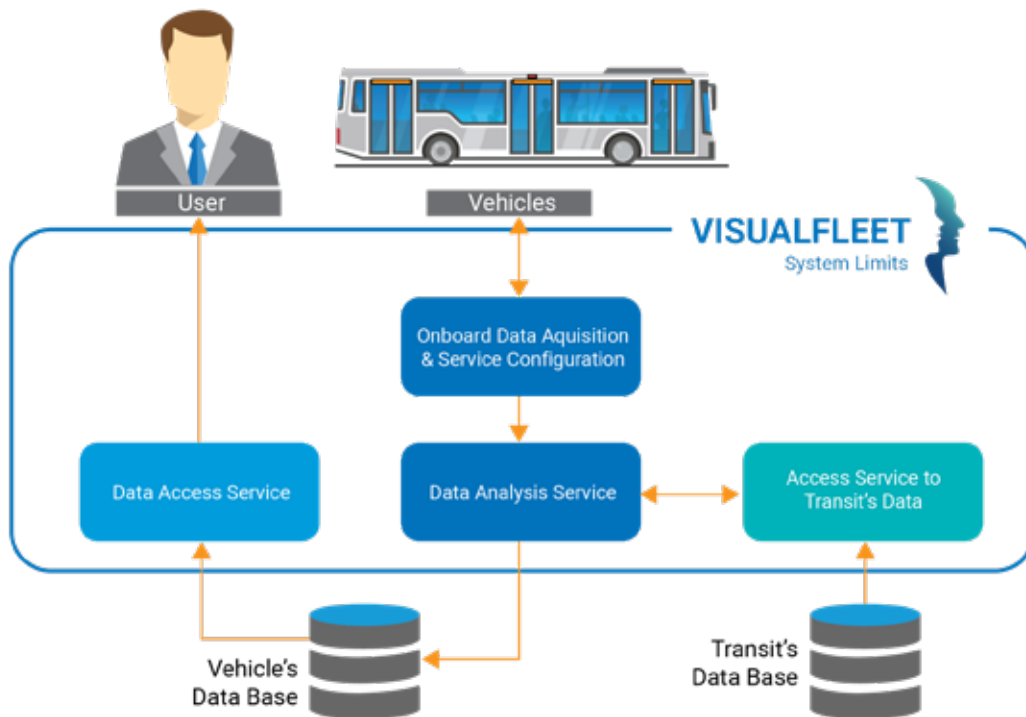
User

Vehicles

VISUALFLEET
System Limits

Onboard Data Aquisition & Service Configuration

Data Access Service

Data Analysis Service

Access Service to Transit's Data

Vehicle's Data Base

Transit's Data Base